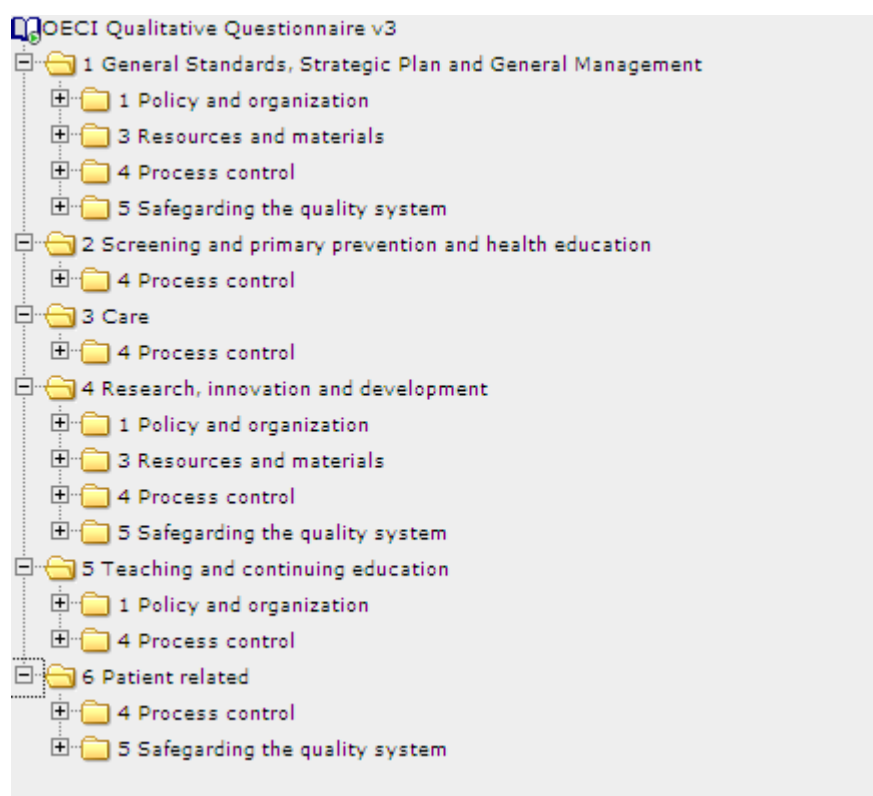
OECI Qualitative Questionnaire v3

1 General Standards, Strategic Plan and General Management

1 Policy and organization

3 Resources and materials

4 Process control

5 Safegarding the quality system

2 Screening and primary prevention and health education

4 Process control

3 Care

4 Process control

4 Research, innovation and development

1 Policy and organization

3 Resources and materials

4 Process control

5 Safegarding the quality system

5 Teaching and continuing education

1 Policy and organization

4 Process control

6 Patient related

4 Process control

5 Safegarding the quality system